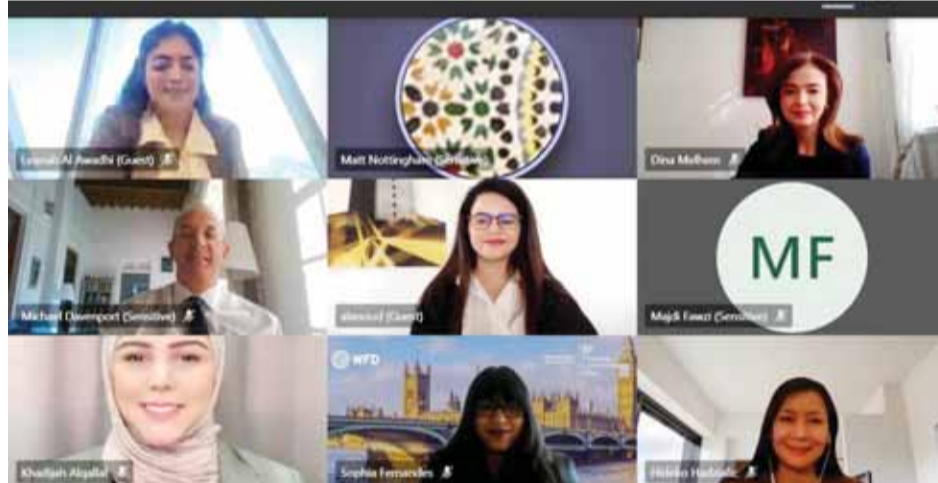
Lulwah Al Awadhi (Guest)

Matt Nottingham (Sensitive)

Dina Melhem

Michael Davenport (Sensitive)

alessiod (Guest)

MF

Majdi Fawzi (Sensitive)

Khadijah Alqalla

WFD

Sophia Fernandes

Helene Hadbadb